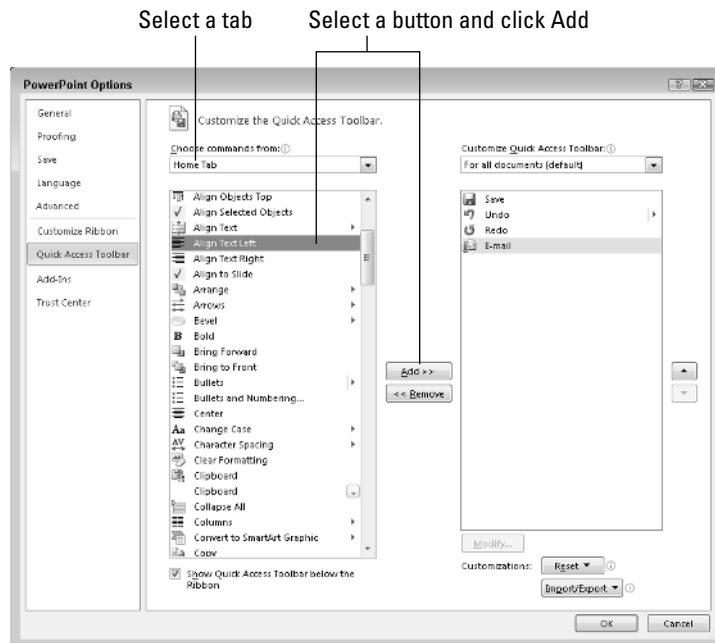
Select a tab

Select a button and click Add

PowerPoint Options

General
Proofing
Save
Language
Advanced
Customize Ribbon
Quick Access Toolbar
Add-Ins
Trust Center

Customize the Quick Access Toolbar.

Choose commands from:
Home Tab

Align Objects Top
Align Selected Objects
Align Text
Align Text Left
Align Text Right
Align to Slide
Arrange
Arrows
Bevel
Bold
Bring Forward
Bring to Front
Bullets
Bullets and Numbering...
Center
Change Case
Character Spacing
Clear Formatting
Clipboard
Clipboard
Collapse All
Columns
Convert to SmartArt Graphic
Copy

Show Quick Access Toolbar below the Ribbon

Add >>
<< Remove

Customize Quick Access Toolbar:
For all documents (default)

Save
Undo
Redo
E-mail

Modify...

Customizations:
Reset ▼
Import/Export ▼

OK
Cancel